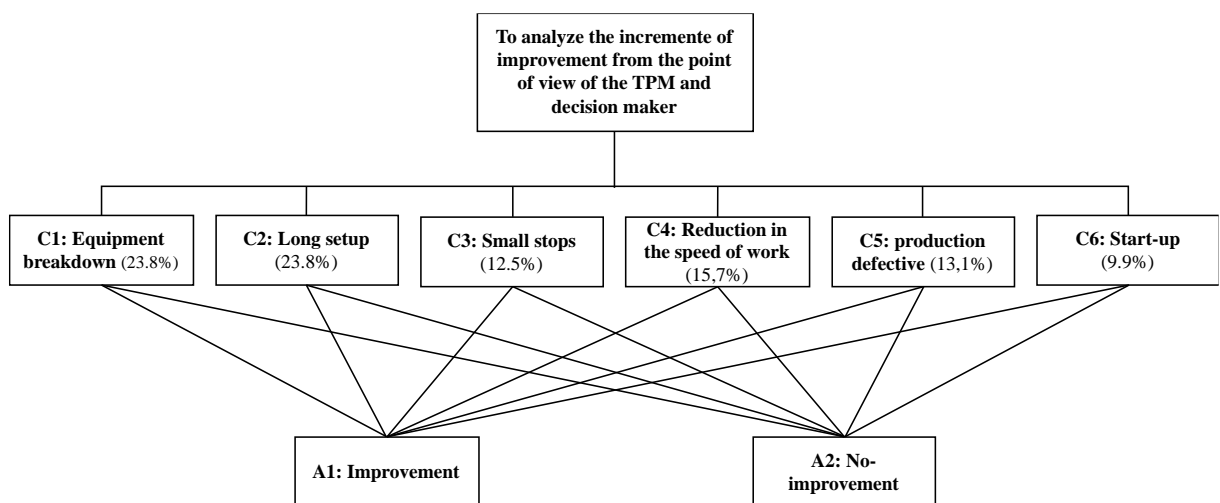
To analyze the incremente of improvement from the point of view of the TPM and decision maker

C1: Equipment breakdown (23.8%)

C2: Long setup (23.8%)

C3: Small stops (12.5%)

C4: Reduction in the speed of work (15,7%)

C5: production defective (13,1%)

C6: Start-up (9.9%)

A1: Improvement

A2: No-improvement